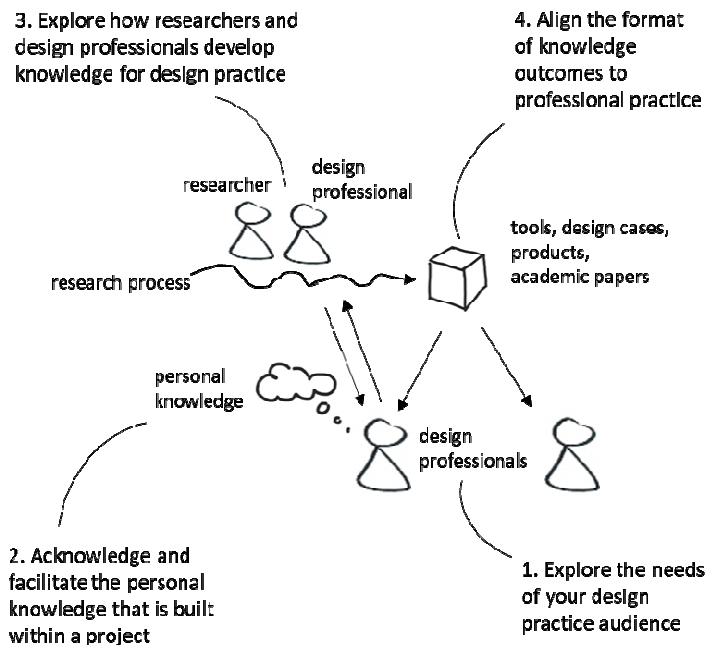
3. Explore how researchers and design professionals develop knowledge for design practice

4. Align the format of knowledge outcomes to professional practice

researcher

design professional

tools, design cases, products, academic papers

research process

personal knowledge

design professionals

2. Acknowledge and facilitate the personal knowledge that is built within a project

1. Explore the needs of your design practice audience